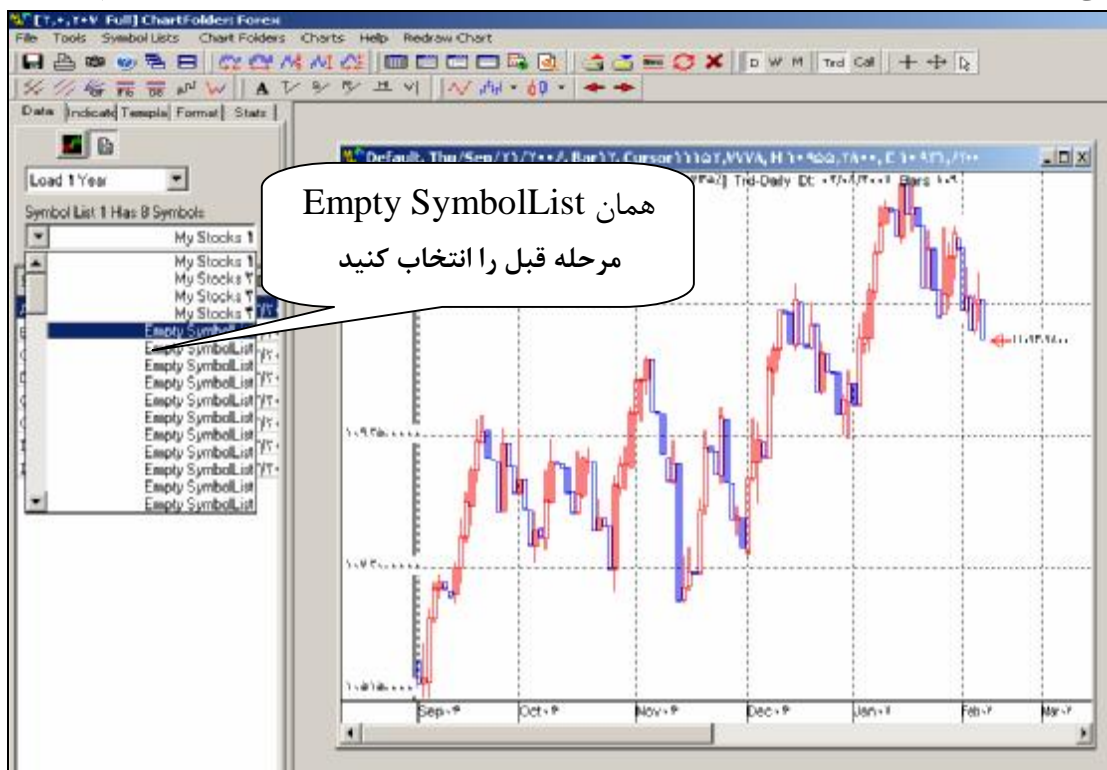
[۲.۰.۲۰۷ Full] ChartFolder: Forex
File Tools Symbol Lists Chart Folders Charts Help Redraw Chart
D W M Trd Cal
Data Indicato Templa Format Stats
Load 1 Year
Symbol List 1 Has 8 Symbols
My Stocks 1
My Stocks 1
My Stocks ۲
My Stocks ۳
My Stocks ۴
Empty SymbolList
Empty SymbolList
Empty SymbolList
Empty SymbolList
Empty SymbolList
Empty SymbolList
Empty SymbolList
Empty SymbolList
Empty SymbolList
Empty SymbolList
Empty SymbolList
Default, Thu/Sep/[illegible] Bar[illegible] Cursor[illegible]
همان Empty SymbolList
مرحله قبل را انتخاب کنید
Trd-Daily Dt: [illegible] Bars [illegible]
Sep-۰۶ Oct-۰۶ Nov-۰۶ Dec-۰۶ Jan-۰۷ Feb-۰۷ Mar-۰۷